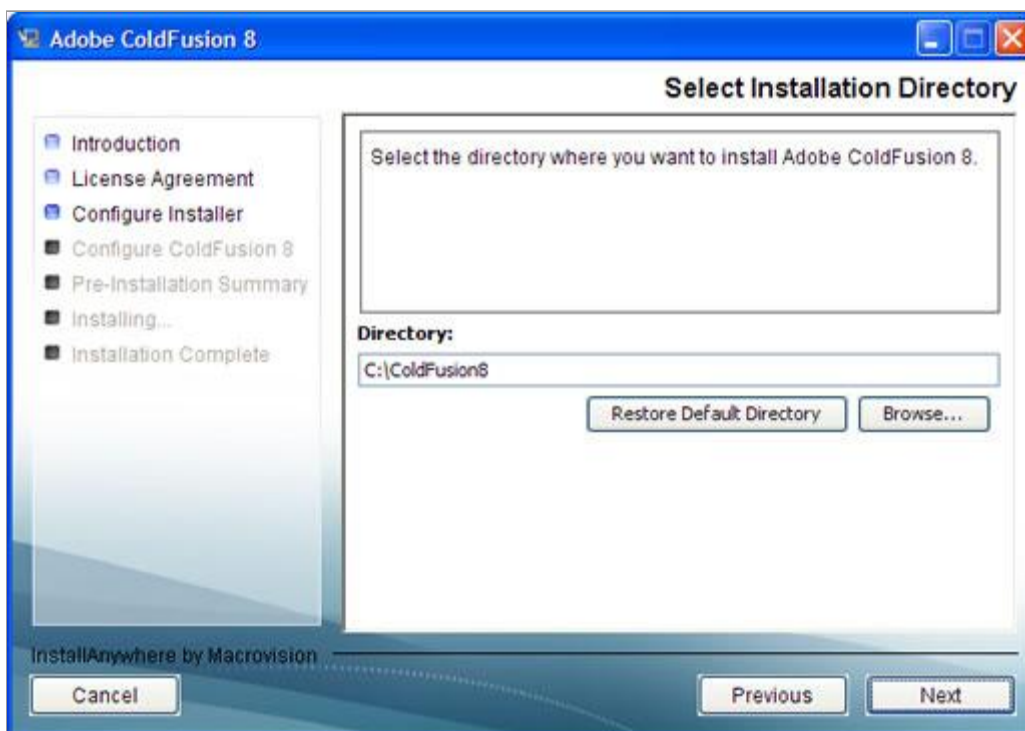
Adobe ColdFusion 8

Select Installation Directory

Introduction
License Agreement
Configure Installer
Configure ColdFusion 8
Pre-Installation Summary
Installing...
Installation Complete

Select the directory where you want to install Adobe ColdFusion 8.

Directory:

C:\ColdFusion8

Restore Default Directory

Browse...

InstallAnywhere by Macrovision

Cancel

Previous

Next